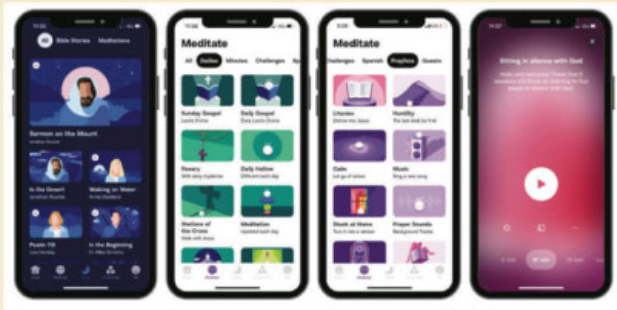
All Bible Stories Meditation

Sermon on the Mount

In the Desert

Walking on Water

Psalm 119

In the Beginning

Meditate

All Dailies Minutes Challenges

Sunday Gospel

Daily Gospel

Rosary

Daily Hallow

Stations of the Cross

Meditation

Meditate

Challenges Spanish Playlists Guests

Litanies

Humility

Calm

Music

Stuck at Home

Prayer Sounds

Sitting in silence with God